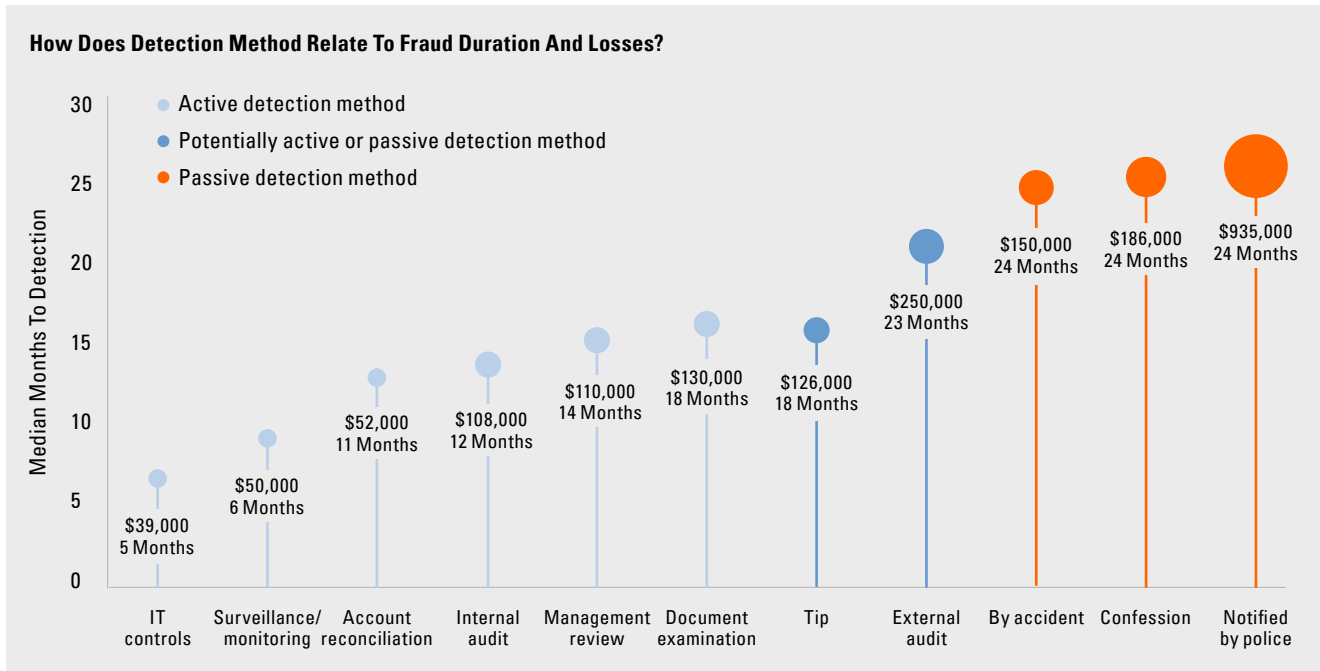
How Does Detection Method Relate To Fraud Duration And Losses?

Active detection method
Potentially active or passive detection method
Passive detection method

Median Months To Detection

30
25
20
15
10
5
0

$39,000
5 Months

$50,000
6 Months

$52,000
11 Months

$108,000
12 Months

$110,000
14 Months

$130,000
18 Months

$126,000
18 Months

$250,000
23 Months

$150,000
24 Months

$186,000
24 Months

$935,000
24 Months

IT controls

Surveillance/ monitoring

Account reconciliation

Internal audit

Management review

Document examination

Tip

External audit

By accident

Confession

Notified by police